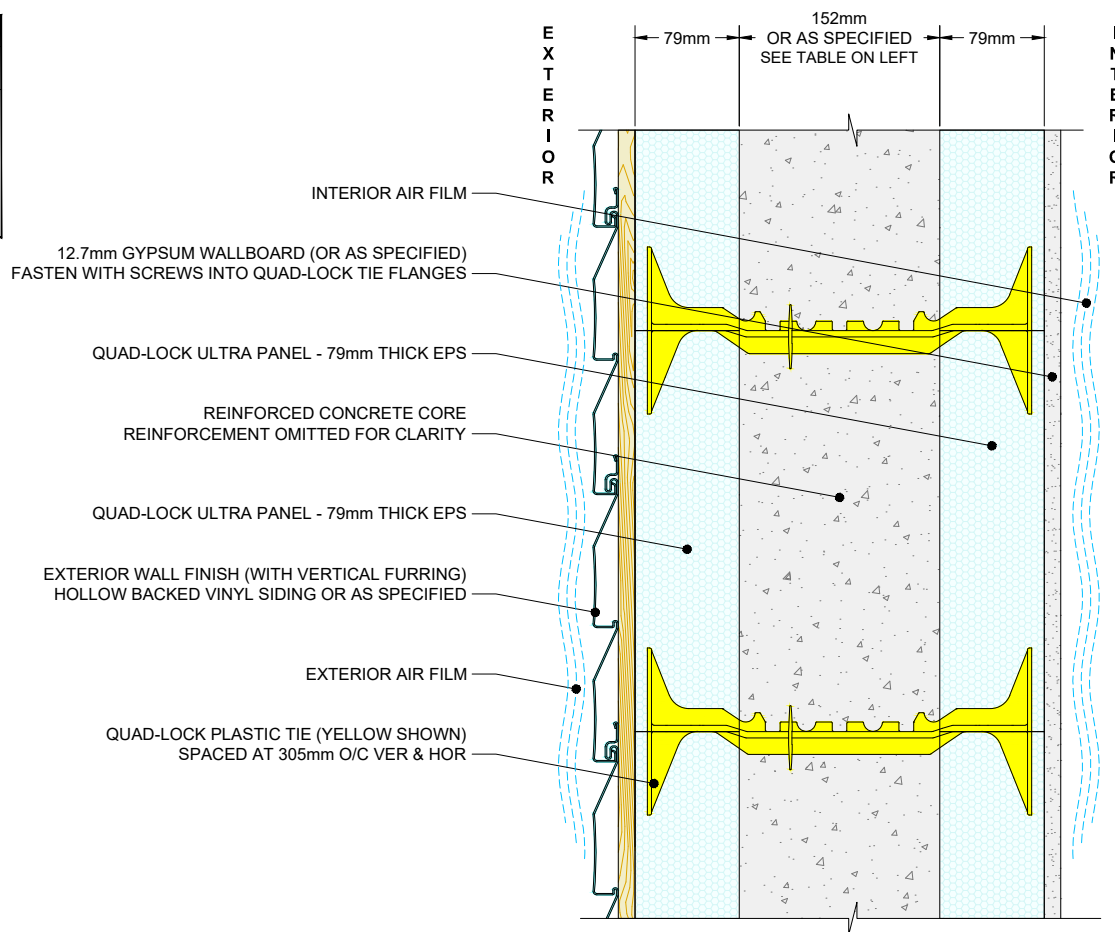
E
X
T
E
R
I
O
R

79mm

152mm
OR AS SPECIFIED
SEE TABLE ON LEFT

79mm

I
N
T
E
R
I
O
R

INTERIOR AIR FILM

12.7mm GYPSUM WALLBOARD (OR AS SPECIFIED)
FASTEN WITH SCREWS INTO QUAD-LOCK TIE FLANGES

QUAD-LOCK ULTRA PANEL - 79mm THICK EPS

REINFORCED CONCRETE CORE
REINFORCEMENT OMITTED FOR CLARITY

QUAD-LOCK ULTRA PANEL - 79mm THICK EPS

EXTERIOR WALL FINISH (WITH VERTICAL FURRING)
HOLLOW BACKED VINYL SIDING OR AS SPECIFIED

EXTERIOR AIR FILM

QUAD-LOCK PLASTIC TIE (YELLOW SHOWN)
SPACED AT 305mm O/C VER & HOR